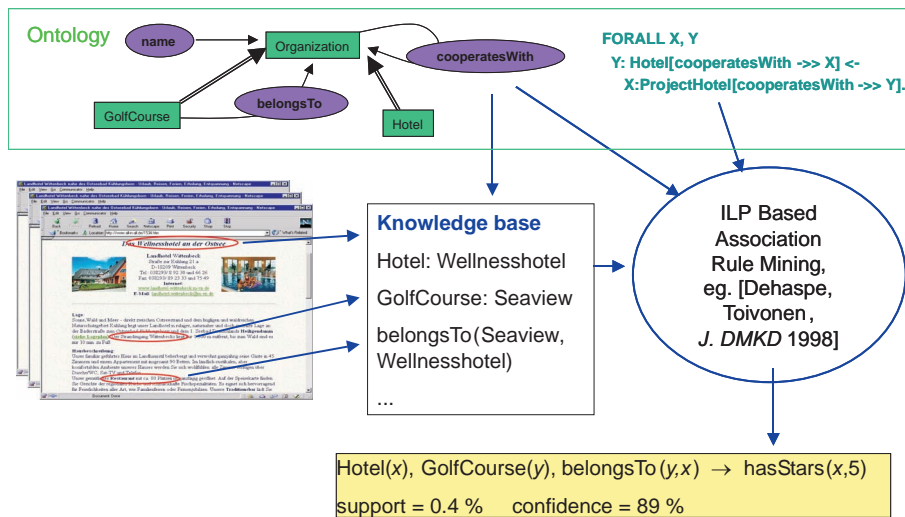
Ontology

name

Organization

cooperatesWith

GolfCourse

belongsTo

Hotel

FORALL X, Y
Y: Hotel[cooperatesWith ->> X] <-
X:ProjectHotel[cooperatesWith ->> Y].

Das Wellnesshotel an der Ostsee

Knowledge base

Hotel: Wellnesshotel

GolfCourse: Seaview

belongsTo(Seaview, Wellnesshotel)

...

ILP Based Association Rule Mining, eg. [Dehaspe, Toivonen, *J. DMKD* 1998]

Hotel($x$), GolfCourse($y$), belongsTo($y$,$x$) $\rightarrow$ hasStars($x$,5)

support = 0.4 % confidence = 89 %